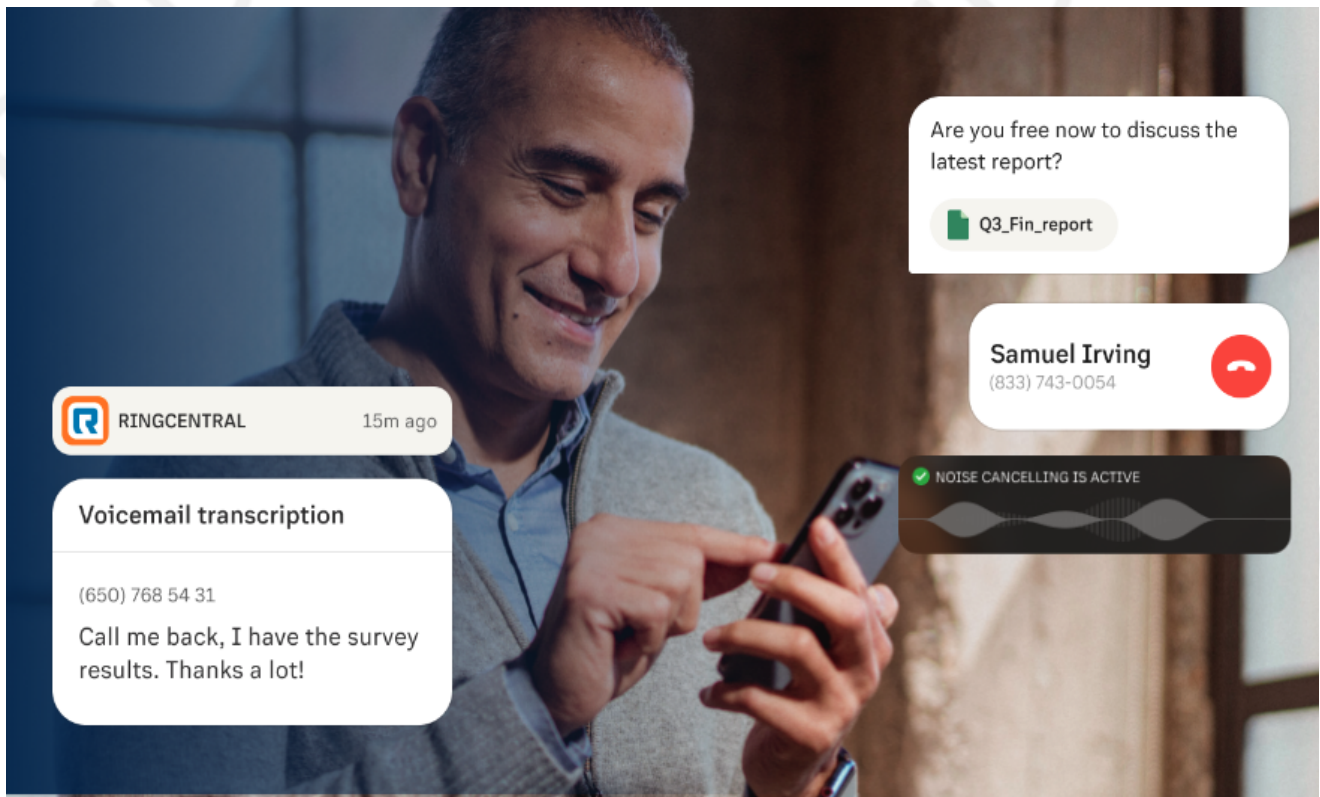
Are you free now to discuss the latest report?

Q3_Fin_report

Samuel Irving
(833) 743-0054

RINGCENTRAL 15m ago

NOISE CANCELLING IS ACTIVE

Voicemail transcription

(650) 768 54 31
Call me back, I have the survey results. Thanks a lot!